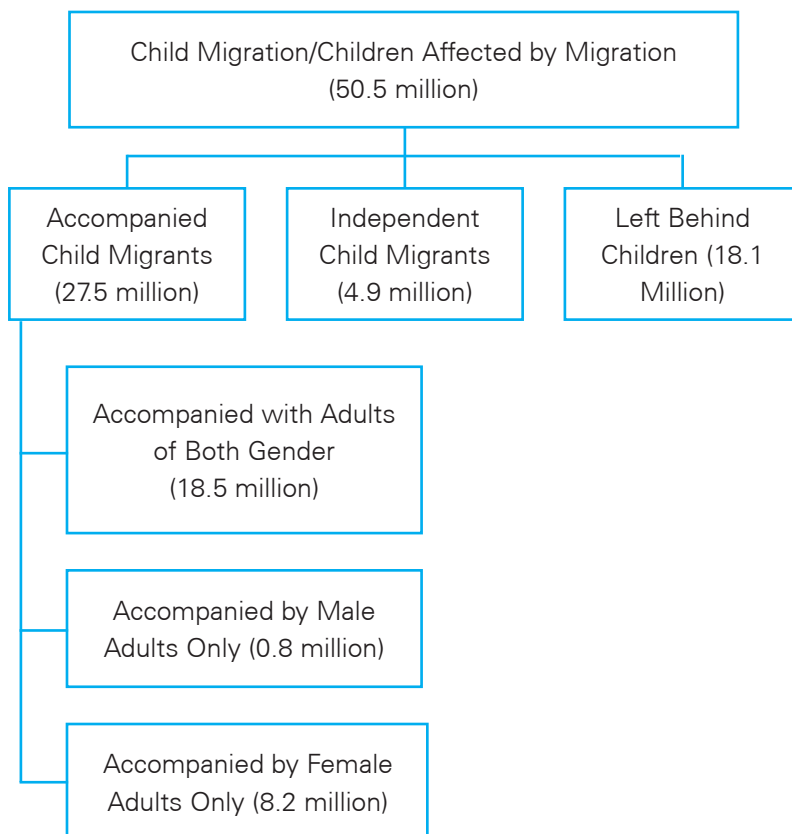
Child Migration/Children Affected by Migration
(50.5 million)

Accompanied
Child Migrants
(27.5 million)

Independent
Child Migrants
(4.9 million)

Left Behind
Children (18.1
Million)

Accompanied with Adults
of Both Gender
(18.5 million)

Accompanied by Male
Adults Only (0.8 million)

Accompanied by Female
Adults Only (8.2 million)